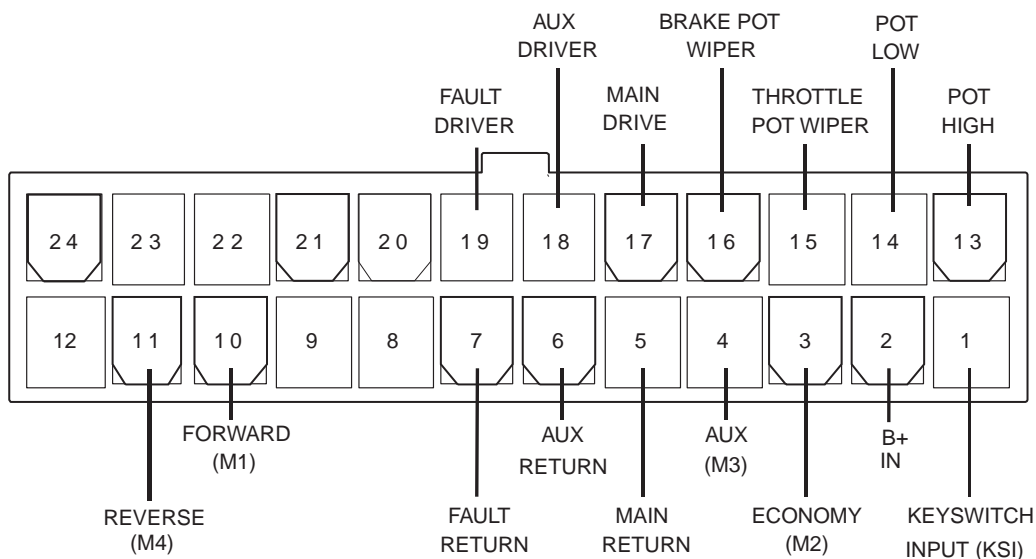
AUX DRIVER

BRAKE POT WIPER

POT LOW

FAULT DRIVER

MAIN DRIVE

THROTTLE POT WIPER

POT HIGH

24 23 22 21 20 19 18 17 16 15 14 13

12 11 10 9 8 7 6 5 4 3 2 1

FORWARD (M1)

AUX RETURN

AUX (M3)

B+ IN

REVERSE (M4)

FAULT RETURN

MAIN RETURN

ECONOMY (M2)

KEYSWITCH INPUT (KSI)